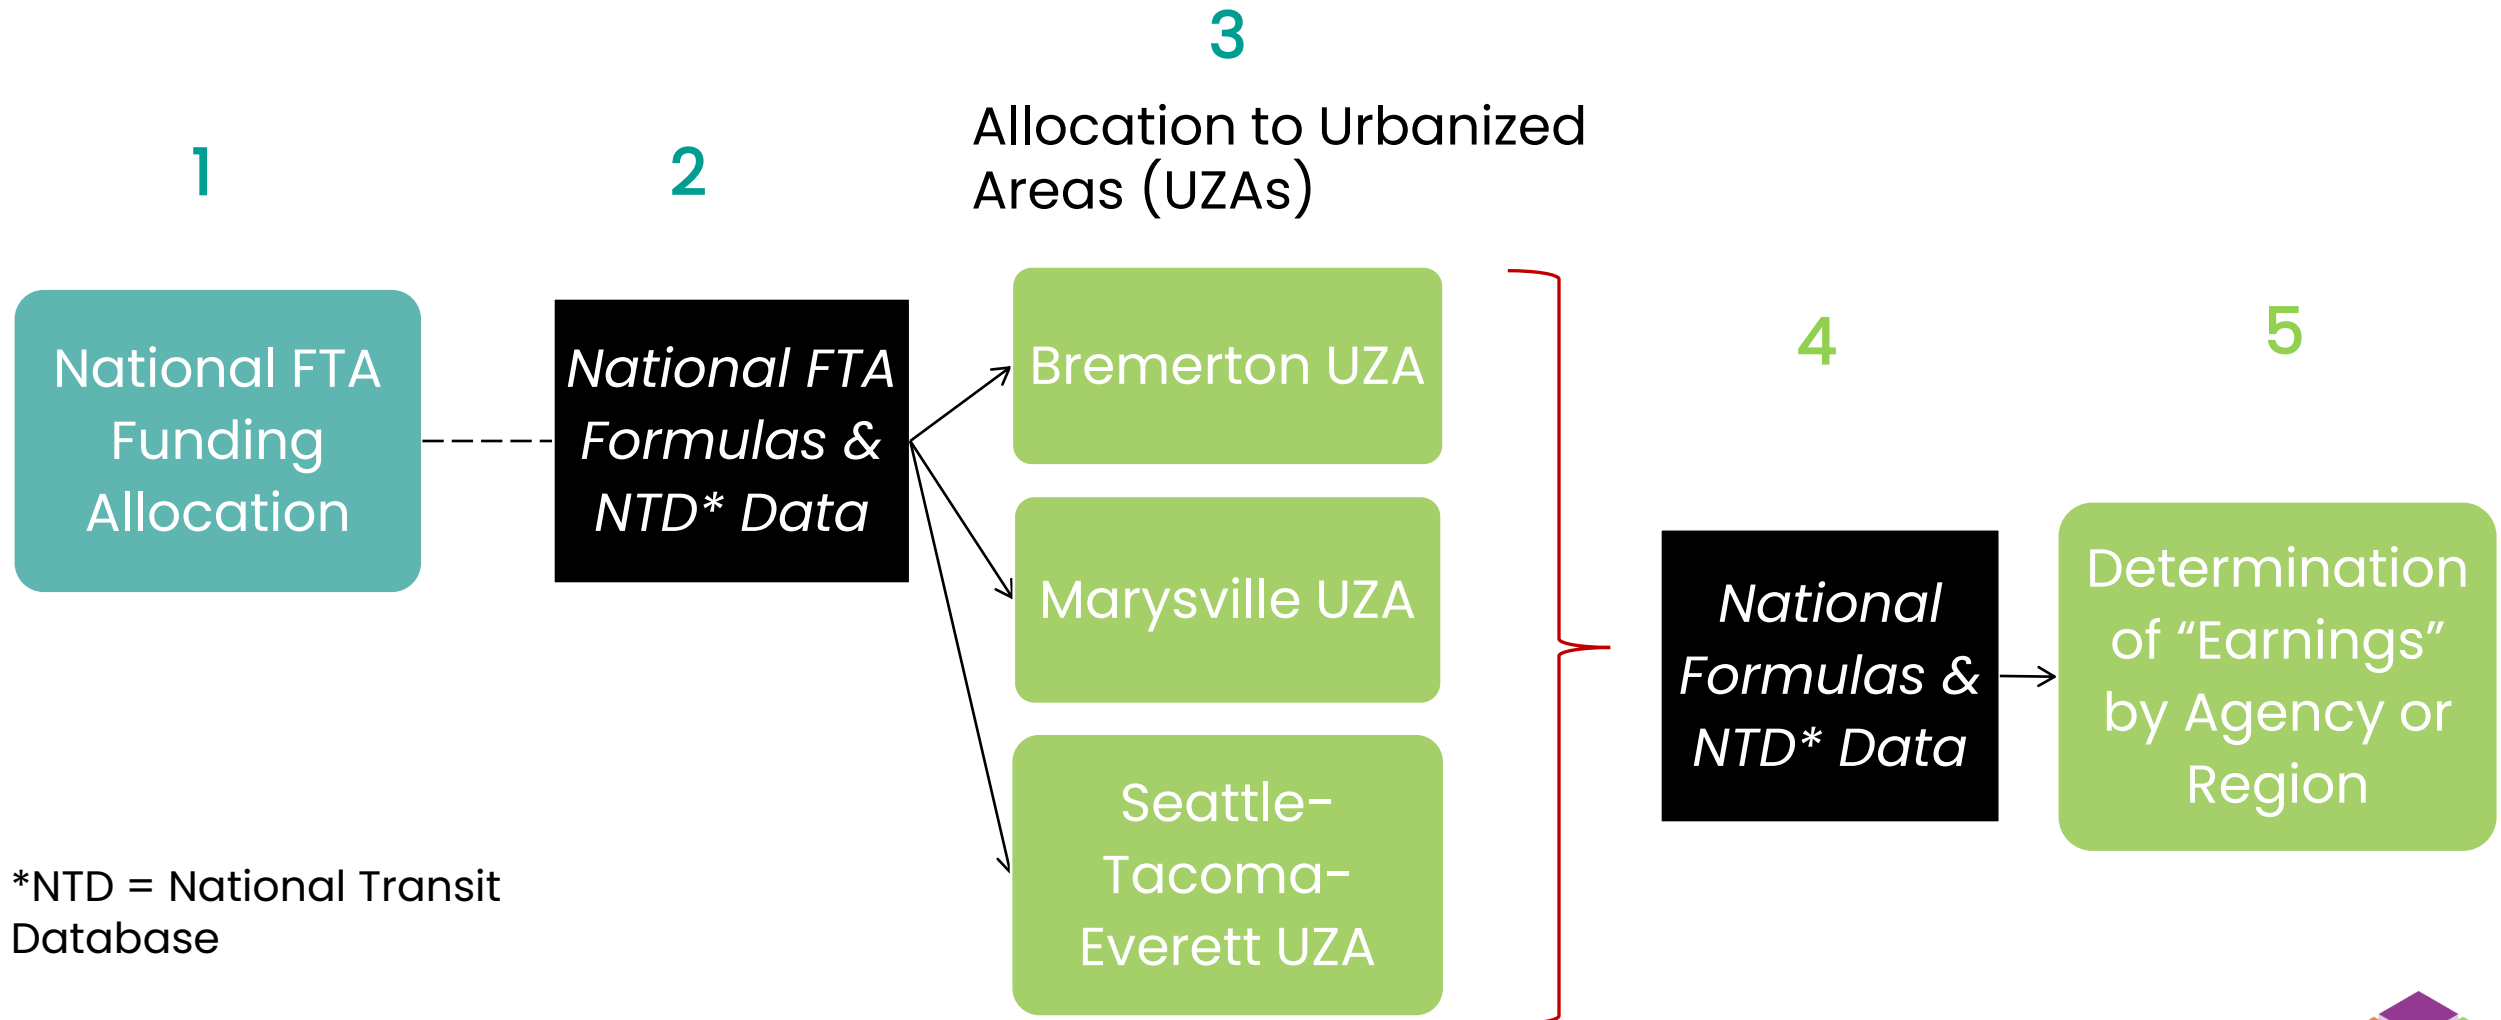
3

Allocation to Urbanized Areas (UZAs)

1

National FTA Funding Allocation

2

National FTA Formulas & NTD* Data

Bremerton UZA

Marysville UZA

Seattle-Tacoma-Everett UZA

4

National Formulas & NTD* Data

5

Determination of "Earnings" by Agency or Region

*NTD = National Transit Database